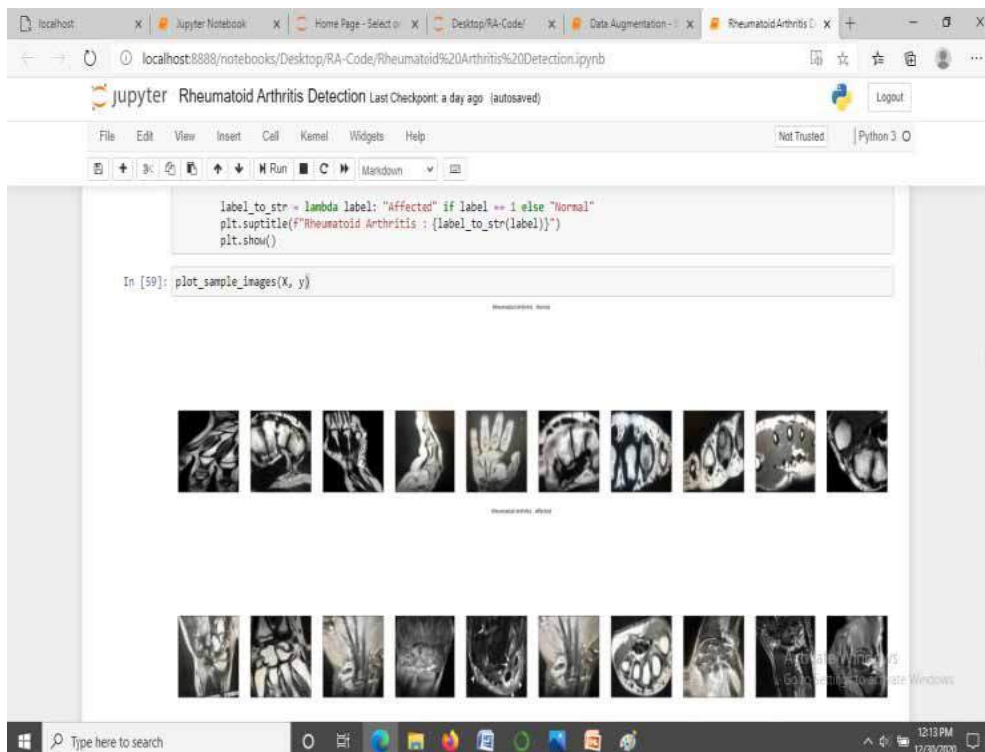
localhost | Jupyter Notebook | Home Page - Select or | Desktop/RA-Code/ | Data Augmentation - | Rheumatoid Arthritis D

localhost:8888/notebooks/Desktop/RA-Code/Rheumatoid%20Arthritis%20Detection.ipynb

jupyter Rheumatoid Arthritis Detection Last Checkpoint: a day ago (autosaved)

Logout

File Edit View Insert Cell Kernel Widgets Help

Not Trusted | Python 3

Run | Markdown

label_to_str = lambda label: "Affected" if label == 1 else "Normal"
plt.suptitle(f"Rheumatoid Arthritis : {label_to_str(label)}")
plt.show()

In [59]: plot_sample_images(X, y)

Rheumatoid Arthritis : Normal

Rheumatoid Arthritis : Affected

Activate Windows
Go to Settings to activate Windows.

Type here to search

12:13 PM
12/30/2020